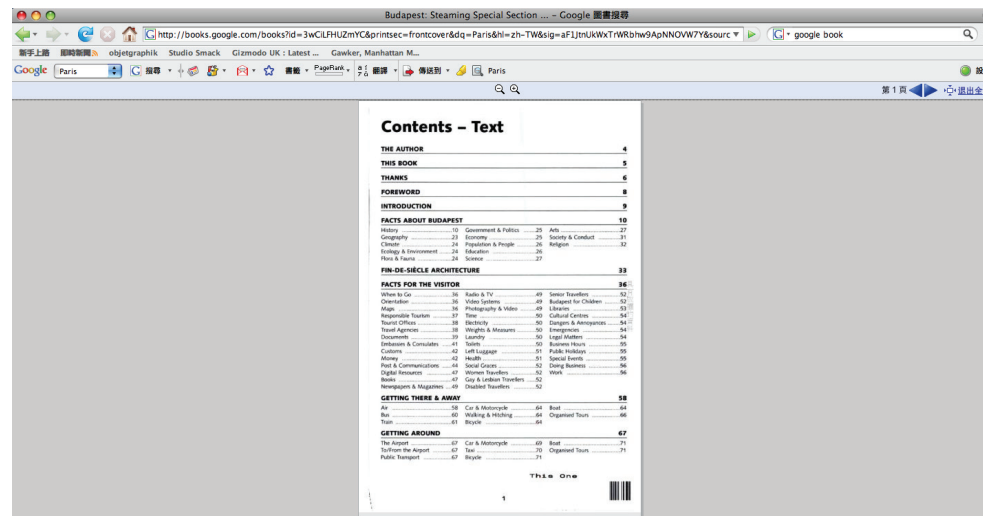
Budapest: Steaming Special Section ... – Google 圖書搜尋

http://books.google.com/books?id=3wCiLFHUZmYC&printsec=frontcover&dq=Paris&hl=zh-TW&sig=aF1JtnUkWxTrWRbhw9ApNNOVW7Y&sourc

google book

新手上路 即時新聞 objetgraphik Studio Smack Gizmodo UK : Latest ... Gawker, Manhattan M...

Google Paris 搜尋 書籤 PageRank 翻譯 傳送到 Paris

第 1 頁 退出全

Contents – Text

THE AUTHOR 4

THIS BOOK 5

THANKS 6

FOREWORD 8

INTRODUCTION 9

FACTS ABOUT BUDAPEST 10

History 10
Geography 23
Climate 24
Ecology & Environment 24
Flora & Fauna 24
Government & Politics 25
Economy 25
Population & People 26
Education 26
Science 27
Arts 27
Society & Conduct 31
Religion 32

FIN-DE-SIÈCLE ARCHITECTURE 33

FACTS FOR THE VISITOR 36

When to Go 36
Orientation 36
Maps 36
Responsible Tourism 37
Tourist Offices 38
Travel Agencies 38
Documents 39
Embassies & Consulates 41
Customs 42
Money 42
Post & Communications 44
Digital Resources 47
Books 47
Newspapers & Magazines 49
Radio & TV 49
Video Systems 49
Photography & Video 49
Time 50
Electricity 50
Weights & Measures 50
Laundry 50
Toilets 50
Left Luggage 51
Health 51
Social Graces 52
Women Travellers 52
Gay & Lesbian Travellers 52
Disabled Travellers 52
Senior Travellers 52
Budapest for Children 52
Libraries 53
Cultural Centres 54
Dangers & Annoyances 54
Emergencies 54
Legal Matters 54
Business Hours 55
Public Holidays 55
Special Events 55
Doing Business 56
Work 56

GETTING THERE & AWAY 58

Air 58
Bus 60
Train 61
Car & Motorcycle 64
Walking & Hitching 64
Bicycle 64
Boat 64
Organised Tours 66

GETTING AROUND 67

The Airport 67
To/From the Airport 67
Public Transport 67
Car & Motorcycle 69
Taxi 70
Bicycle 71
Boat 71
Organised Tours 71

This One

1